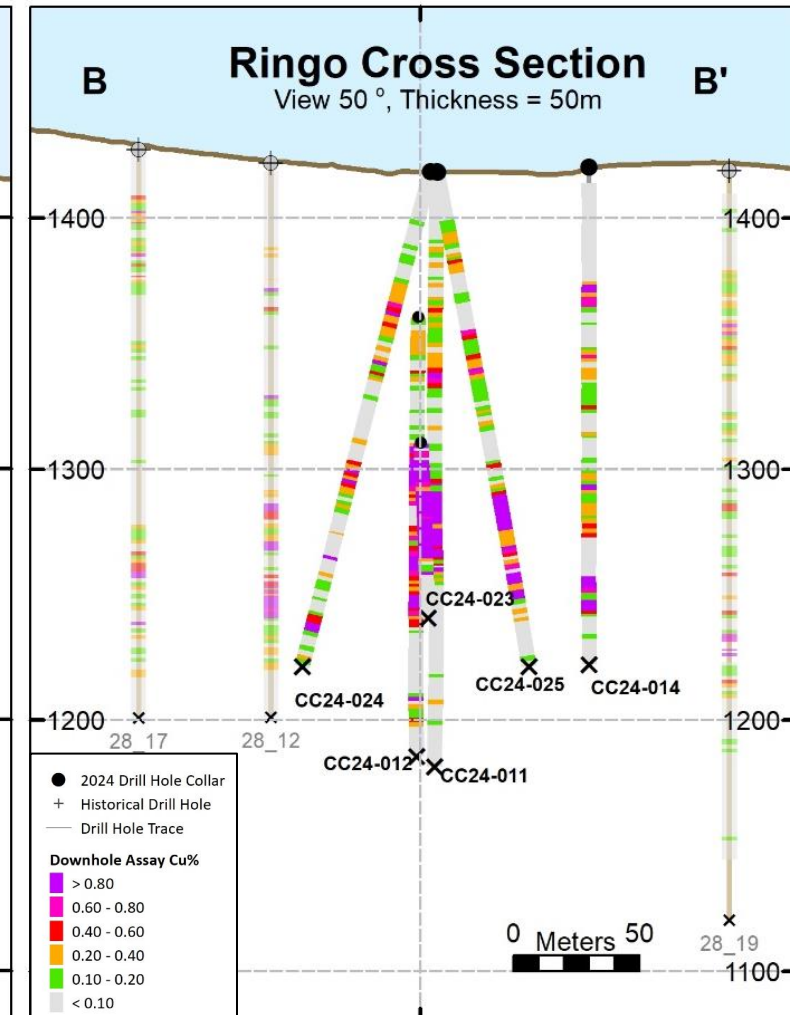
Ringo Cross Section
View 50 °, Thickness = 50m

B

B'

1400

1400

1300

1300

1200

1200

1100

CC24-023

CC24-024

CC24-025

CC24-014

CC24-012

CC24-011

28_17

28_12

28_19

2024 Drill Hole Collar
Historical Drill Hole
Drill Hole Trace

Downhole Assay Cu%
> 0.80
0.60 - 0.80
0.40 - 0.60
0.20 - 0.40
0.10 - 0.20
< 0.10

0 Meters 50